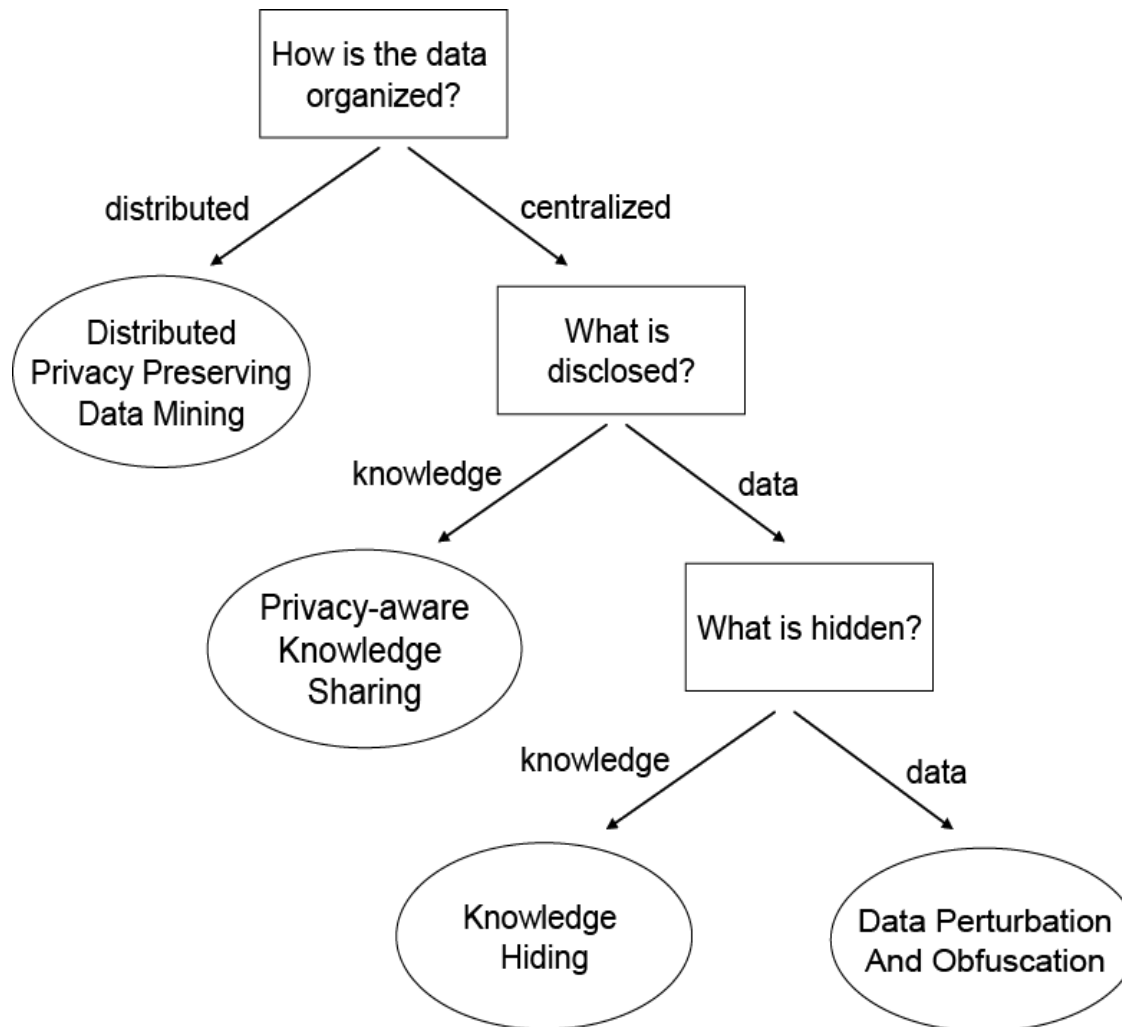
How is the data organized?

distributed

centralized

Distributed Privacy Preserving Data Mining

What is disclosed?

knowledge

data

Privacy-aware Knowledge Sharing

What is hidden?

knowledge

data

Knowledge Hiding

Data Perturbation And Obfuscation